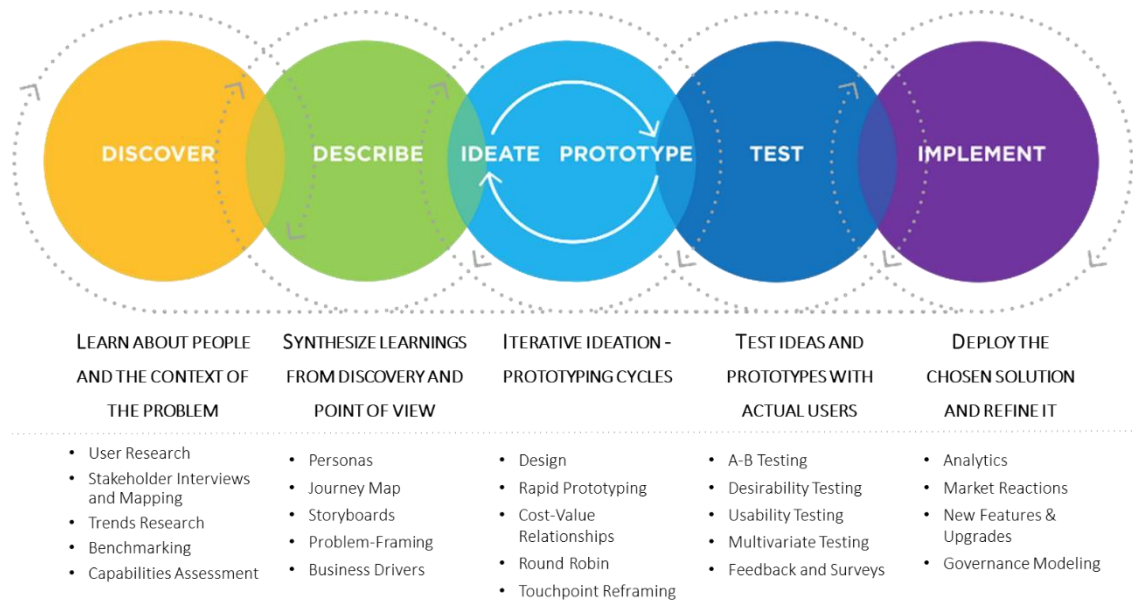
DISCOVER

DESCRIBE

IDEATE

PROTOTYPE

TEST

IMPLEMENT

LEARN ABOUT PEOPLE AND THE CONTEXT OF THE PROBLEM

SYNTHESIZE LEARNINGS FROM DISCOVERY AND POINT OF VIEW

ITERATIVE IDEATION - PROTOTYPING CYCLES

TEST IDEAS AND PROTOTYPES WITH ACTUAL USERS

DEPLOY THE CHOSEN SOLUTION AND REFINE IT

- User Research
- Stakeholder Interviews and Mapping
- Trends Research
- Benchmarking
- Capabilities Assessment

- Personas
- Journey Map
- Storyboards
- Problem-Framing
- Business Drivers

- Design
- Rapid Prototyping
- Cost-Value Relationships
- Round Robin
- Touchpoint Reframing

- A-B Testing
- Desirability Testing
- Usability Testing
- Multivariate Testing
- Feedback and Surveys

- Analytics
- Market Reactions
- New Features & Upgrades
- Governance Modeling